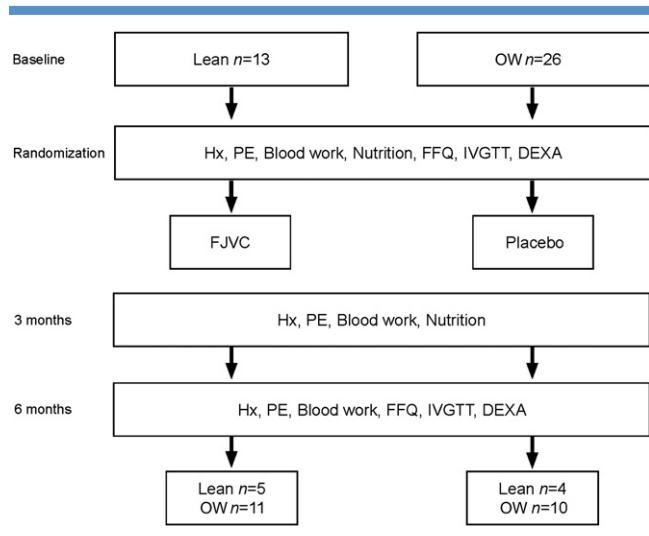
Baseline

Lean *n*=13

OW *n*=26

Randomization

Hx, PE, Blood work, Nutrition, FFQ, IVGTT, DEXA

FJVC

Placebo

3 months

Hx, PE, Blood work, Nutrition

6 months

Hx, PE, Blood work, FFQ, IVGTT, DEXA

Lean *n*=5
OW *n*=11

Lean *n*=4
OW *n*=10